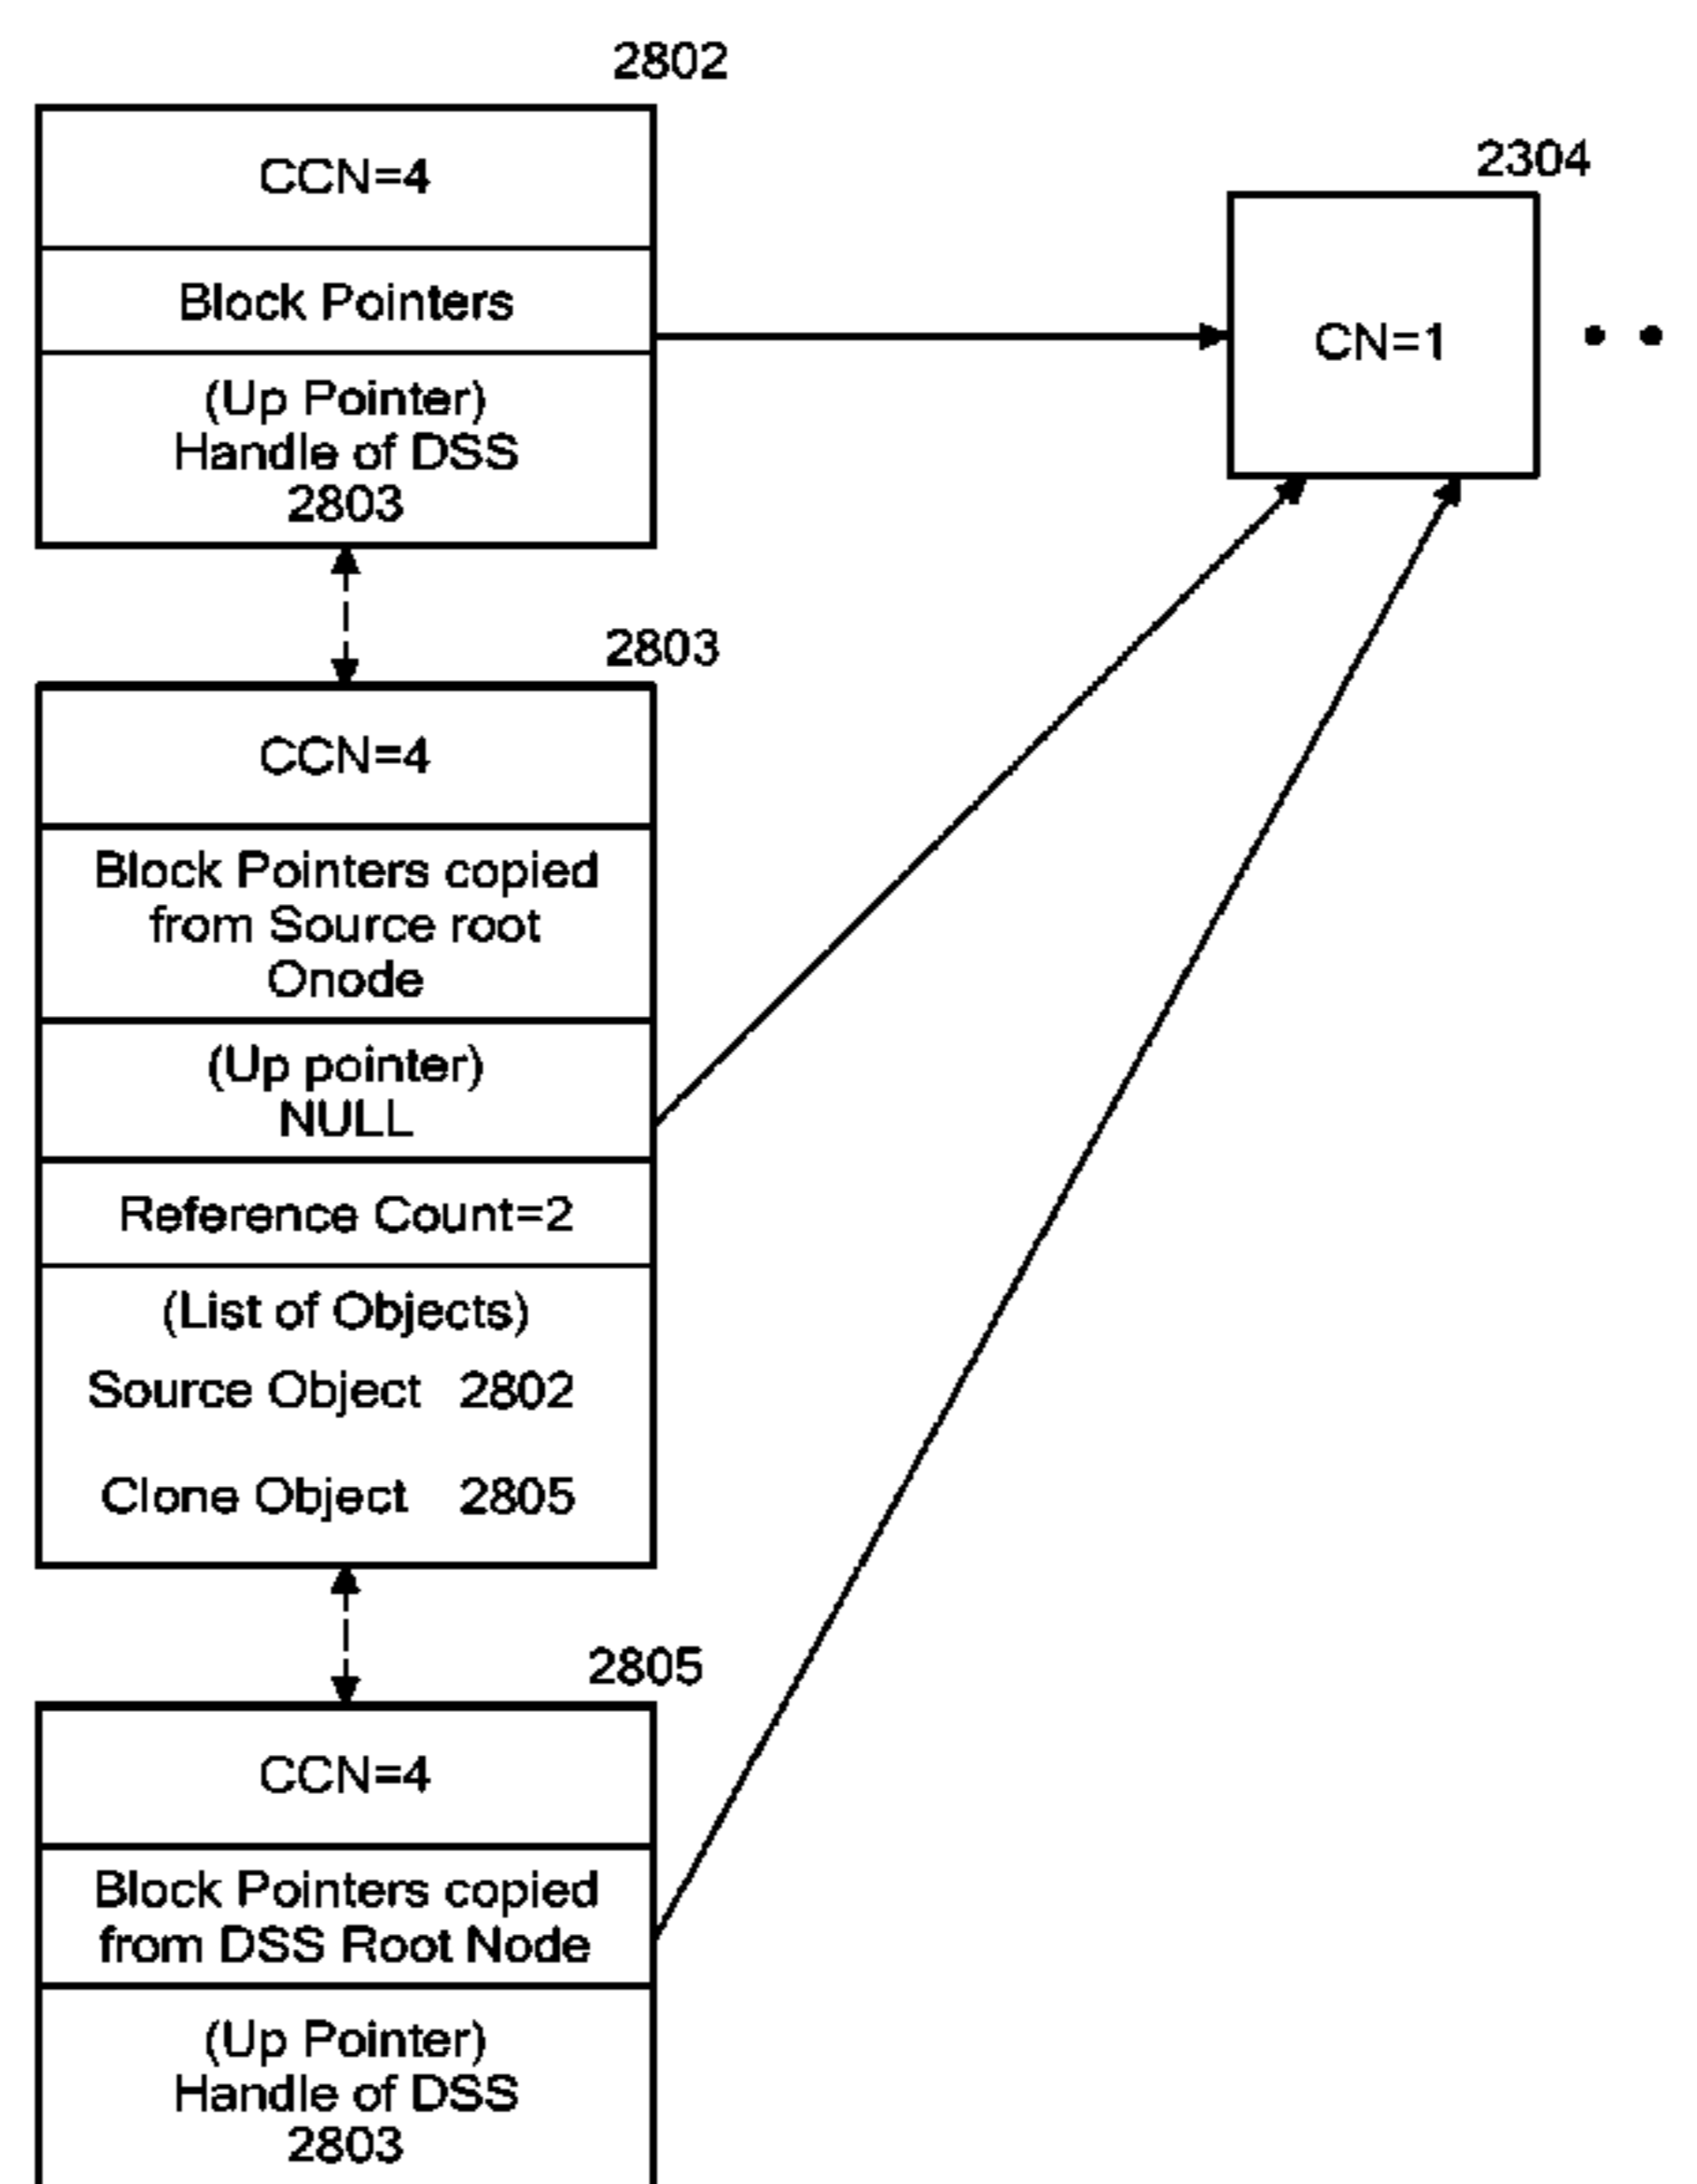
2802

CCN=4

Block Pointers

(Up Pointer)
Handle of DSS
2803

2304

CN=1

• •

2803

CCN=4

Block Pointers copied from Source root Onode

(Up pointer)
NULL

Reference Count=2

(List of Objects)

Source Object 2802

Clone Object 2805

2805

CCN=4

Block Pointers copied from DSS Root Node

(Up Pointer)
Handle of DSS
2803